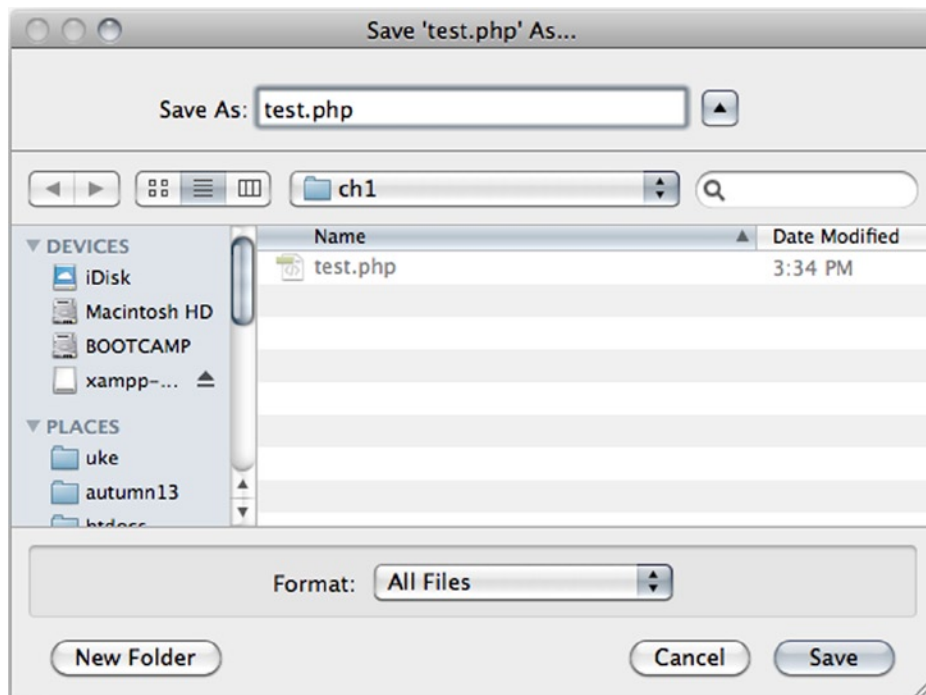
Save 'test.php' As...

Save As: test.php

ch1

DEVICES
iDisk
Macintosh HD
BOOTCAMP
xampp-...
PLACES
uke
autumn13
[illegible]

| Name | Date Modified |
|---|---|
| test.php | 3:34 PM |

Format: All Files

New Folder
Cancel
Save